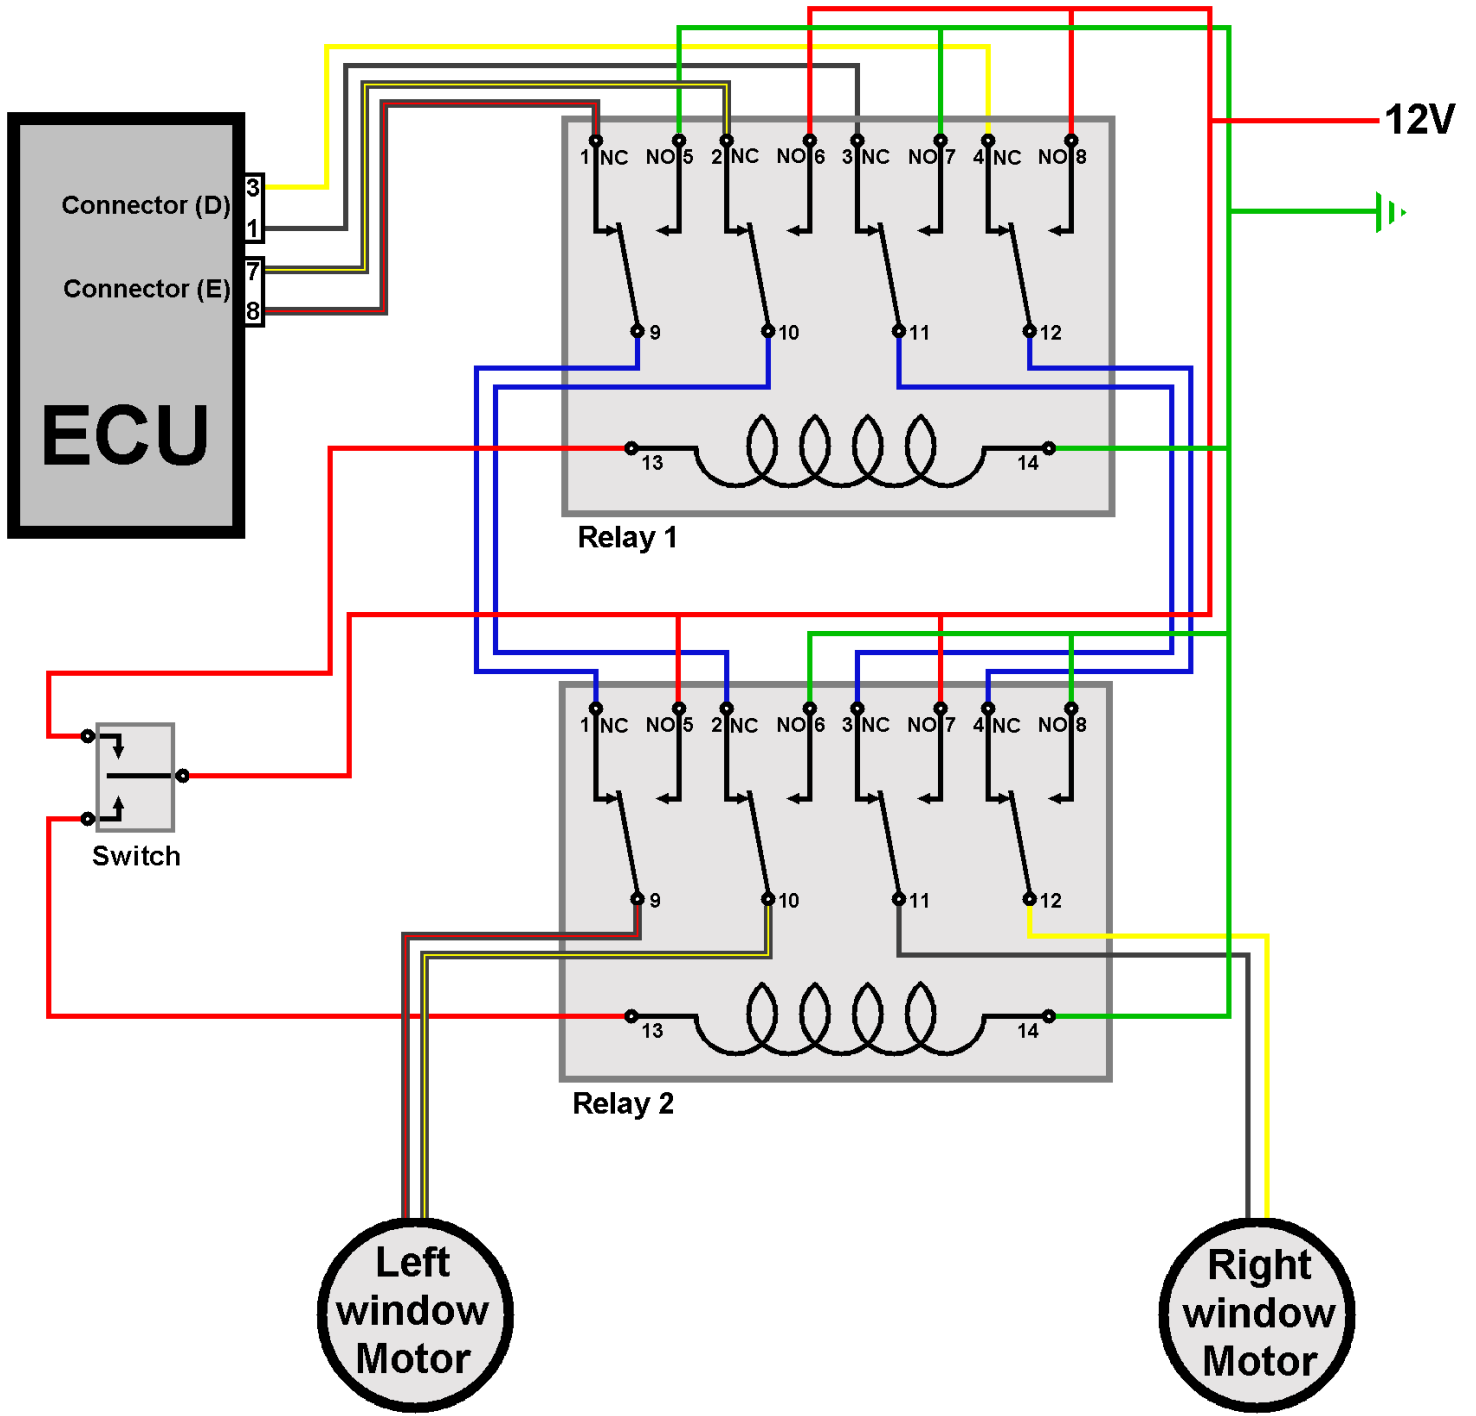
12V

Connector (D)
3
1
Connector (E)
7
8
ECU

1 NC NO 5 2 NC NO 6 3 NC NO 7 4 NC NO 8
9 10 11 12
13 14
Relay 1

1 NC NO 5 2 NC NO 6 3 NC NO 7 4 NC NO 8
9 10 11 12
13 14
Relay 2

Switch

Left window Motor

Right window Motor